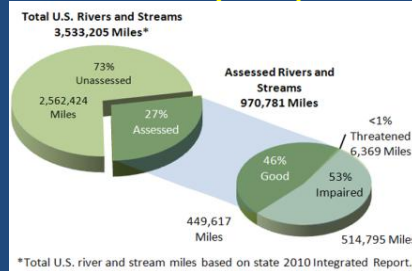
Total U.S. Rivers and Streams
3,533,205 Miles*

73%
Unassessed

2,562,424
Miles

27%
Assessed

Assessed Rivers and Streams
970,781 Miles

<1%
Threatened
6,369 Miles

46%
Good

53%
Impaired

449,617
Miles

514,795 Miles

*Total U.S. river and stream miles based on state 2010 Integrated Report.